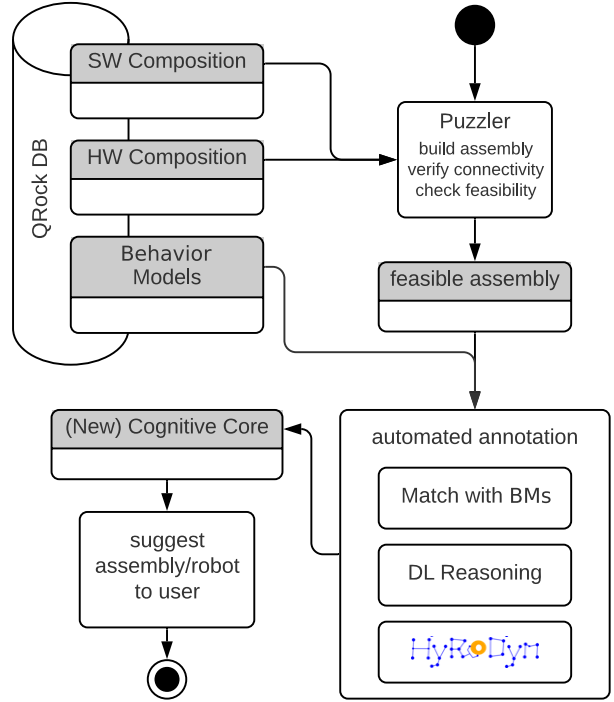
QRock DB

SW Composition

HW Composition

Behavior Models

Puzzler
build assembly
verify connectivity
check feasibility

feasible assembly

(New) Cognitive Core

automated annotation

Match with BMs

DL Reasoning

HyRoDyn

suggest assembly/robot to user